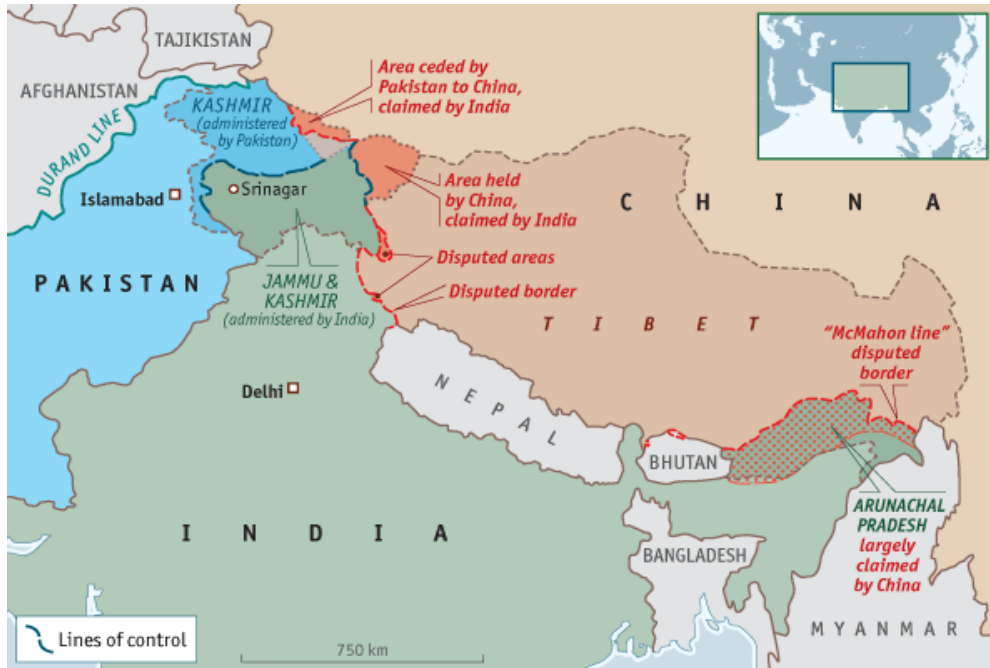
TAJIKISTAN

AFGHANISTAN

DURAND LINE

KASHMIR (administered by Pakistan)

Area ceded by Pakistan to China, claimed by India

Area held by China, claimed by India

Islamabad

Srinagar

C H I N A

PAKISTAN

JAMMU & KASHMIR (administered by India)

Disputed areas

Disputed border

T I B E T

"McMahon line" disputed border

Delhi

N E P A L

BHUTAN

ARUNACHAL PRADESH largely claimed by China

I N D I A

BANGLADESH

M Y A N M A R

Lines of control

750 km